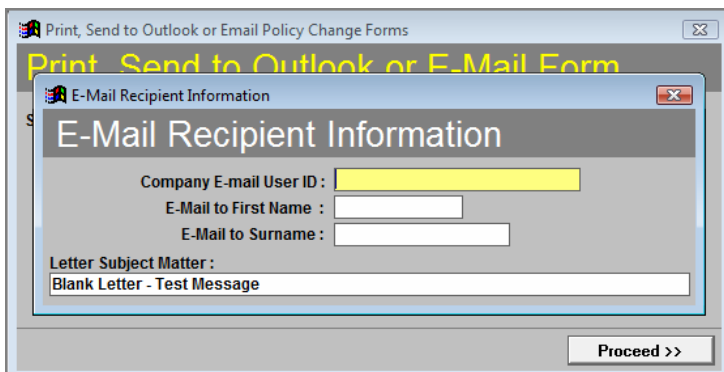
Print, Send to Outlook or Email Policy Change Forms

Print, Send to Outlook or E-Mail Form

S

E-Mail Recipient Information

E-Mail Recipient Information

Company E-mail User ID :

E-Mail to First Name :

E-Mail to Surname :

Letter Subject Matter :

Blank Letter - Test Message

Proceed >>